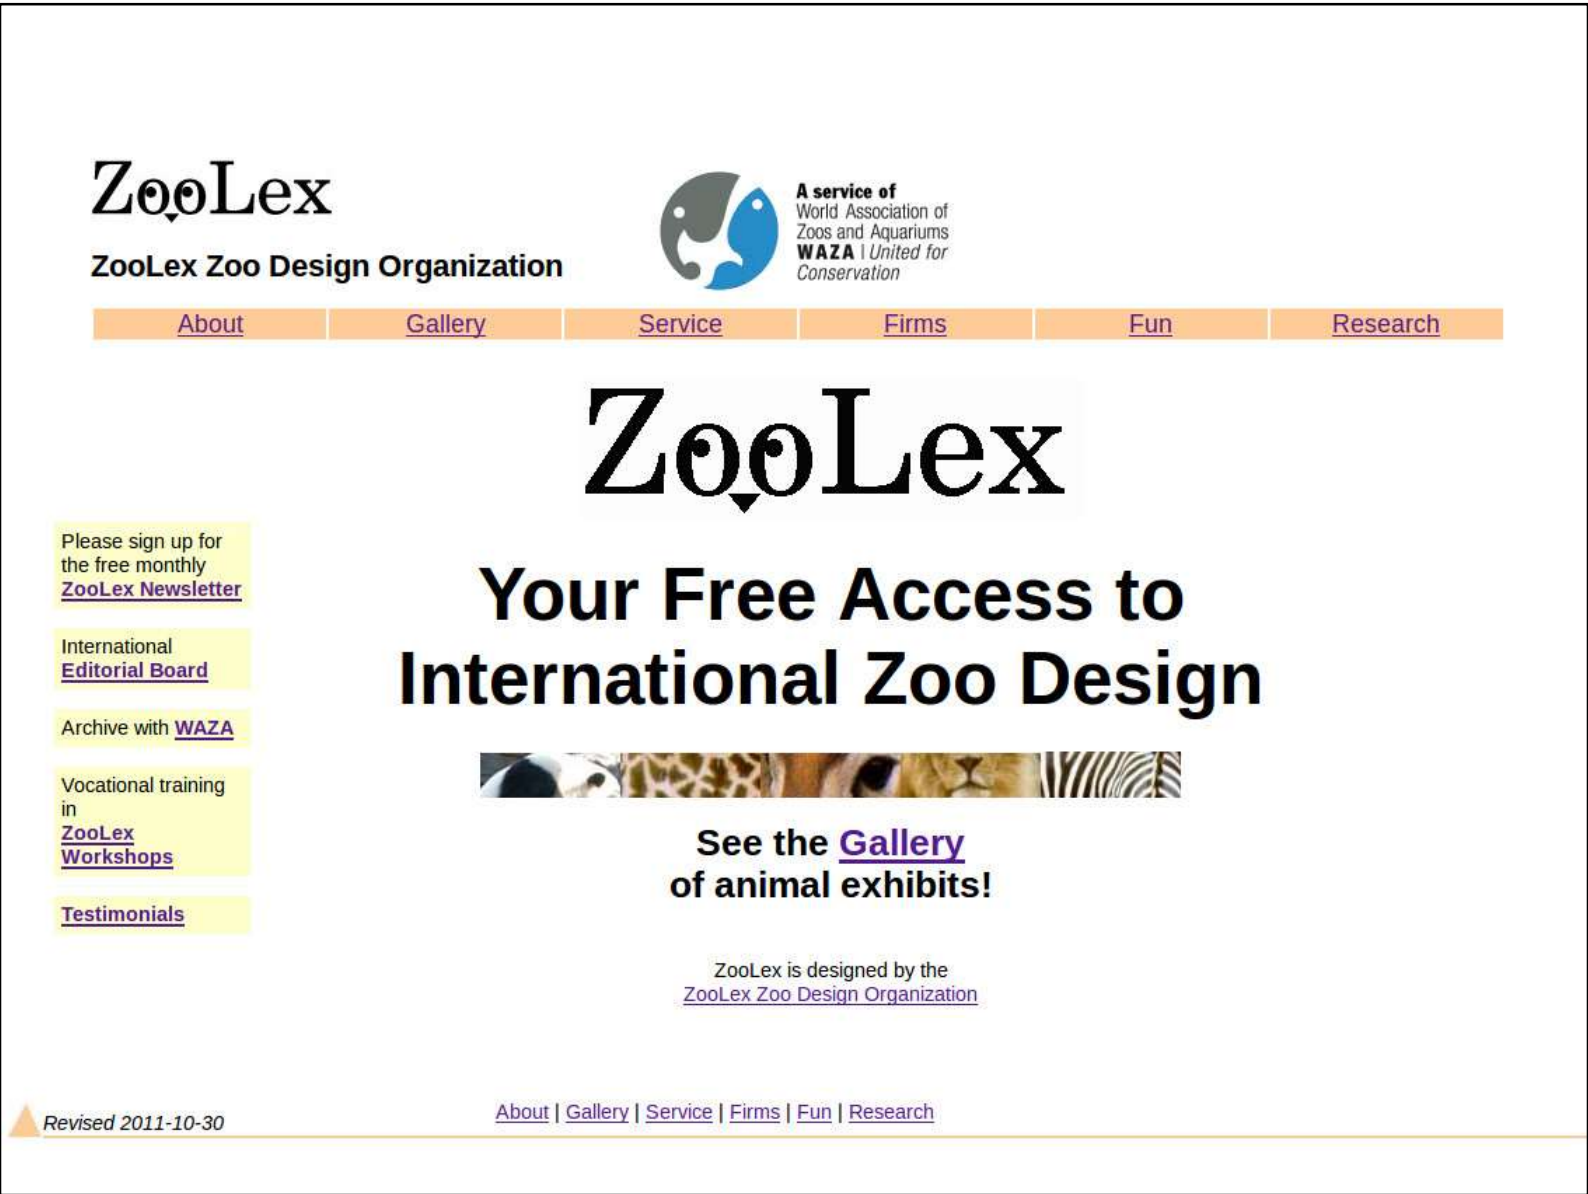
ZooLex

ZooLex Zoo Design Organization

A service of World Association of Zoos and Aquariums WAZA | United for Conservation

| About | Gallery | Service | Firms | Fun | Research |
|---|---|---|---|---|---|

ZooLex

Please sign up for the free monthly ZooLex Newsletter

International Editorial Board

Archive with WAZA

Vocational training in ZooLex Workshops

Testimonials

Your Free Access to International Zoo Design

See the Gallery of animal exhibits!

ZooLex is designed by the ZooLex Zoo Design Organization

Revised 2011-10-30

About | Gallery | Service | Firms | Fun | Research